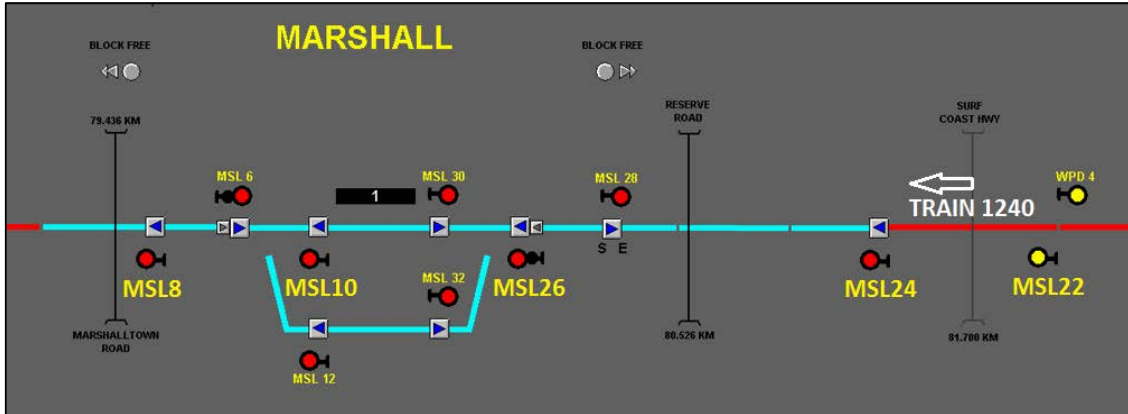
BLOCK FREE

MARSHALL

BLOCK FREE

79.436 KM

RESERVE ROAD

SURF COAST HWY

MSL 6

1

MSL 30

MSL 28

WPD 4

TRAIN 1240

S E

MSL8

MSL10

MSL 32

MSL26

MSL24

MSL22

MARSHALLTOWN ROAD

80.526 KM

81.700 KM

MSL 12